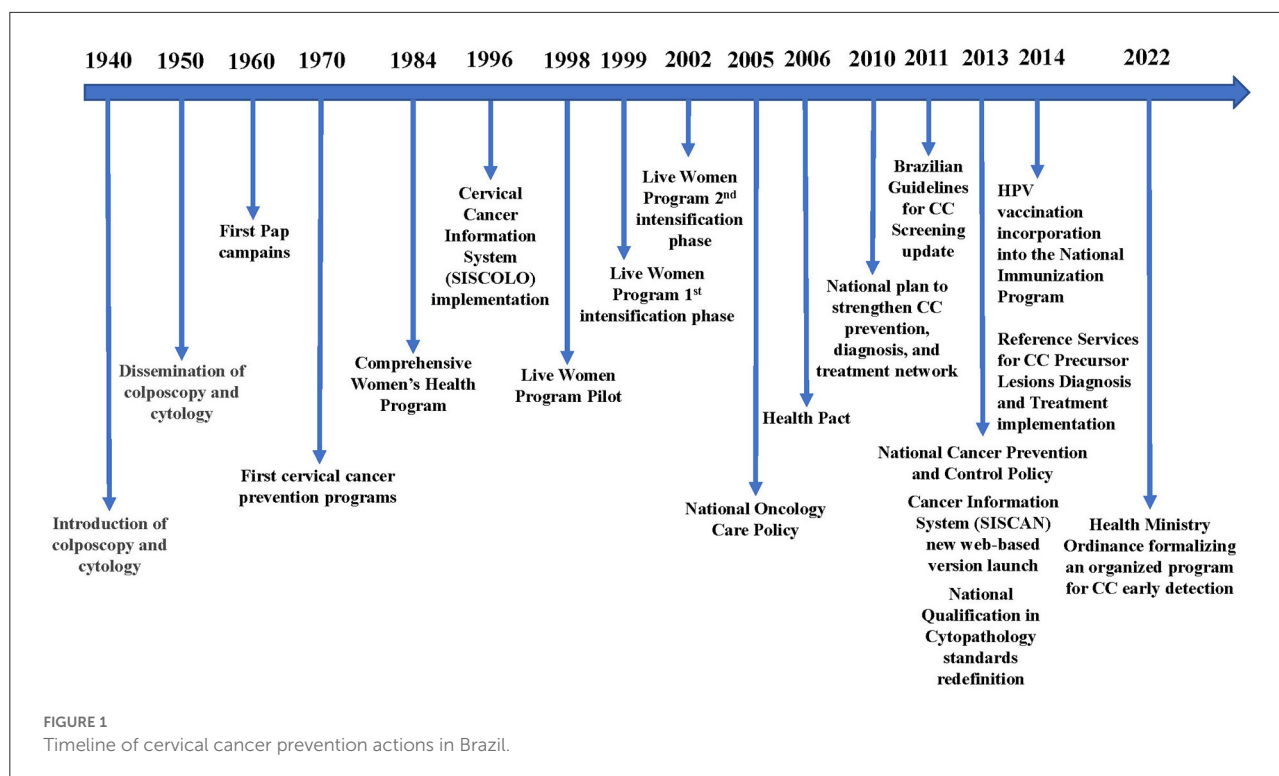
1940 1950 1960 1970 1984 1996 1998 1999 2002 2005 2006 2010 2011 2013 2014 2022

Introduction of colposcopy and cytology

Dissemination of colposcopy and cytology

First Pap campains

First cervical cancer prevention programs

Comprehensive Women's Health Program

Cervical Cancer Information System (SISCOLO) implementation

Live Women Program Pilot

Live Women Program 1$^{st}$ intensification phase

Live Women Program 2$^{nd}$ intensification phase

National Oncology Care Policy

Health Pact

National plan to strengthen CC prevention, diagnosis, and treatment network

Brazilian Guidelines for CC Screening update

National Cancer Prevention and Control Policy

Cancer Information System (SISCAN) new web-based version launch

National Qualification in Cytopathology standards redefinition

HPV vaccination incorporation into the National Immunization Program

Reference Services for CC Precursor Lesions Diagnosis and Treatment implementation

Health Ministry Ordinance formalizing an organized program for CC early detection

FIGURE 1
Timeline of cervical cancer prevention actions in Brazil.